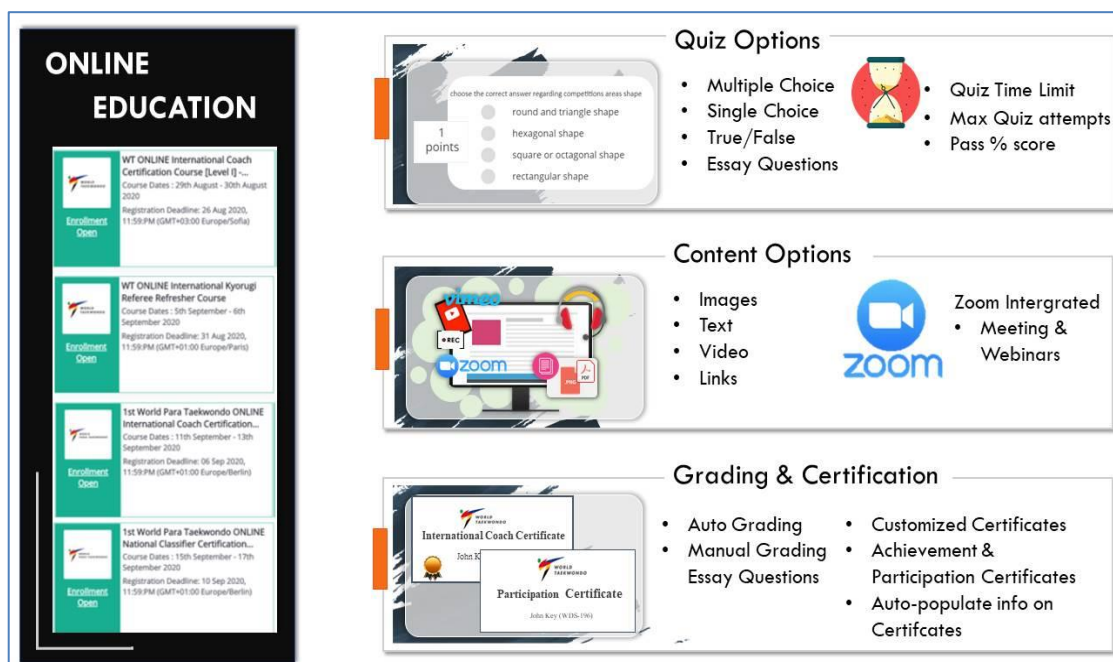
ONLINE EDUCATION

WT ONLINE International Coach Certification Course [Level I] -...
Course Dates : 29th August - 30th August 2020
Registration Deadline: 26 Aug 2020, 11:59:PM (GMT+03:00 Europe/Sofia)
Enrollment Open

WT ONLINE International Kyorugi Referee Refresher Course
Course Dates : 5th September - 6th September 2020
Registration Deadline: 31 Aug 2020, 11:59:PM (GMT+01:00 Europe/Paris)
Enrollment Open

1st World Para Taekwondo ONLINE International Coach Certification...
Course Dates : 11th September - 13th September 2020
Registration Deadline: 06 Sep 2020, 11:59:PM (GMT+01:00 Europe/Berlin)
Enrollment Open

1st World Para Taekwondo ONLINE National Classifier Certification...
Course Dates : 15th September - 17th September 2020
Registration Deadline: 10 Sep 2020, 11:59:PM (GMT+01:00 Europe/Berlin)
Enrollment Open

Quiz Options

choose the correct answer regarding competitions areas shape
1 points
round and triangle shape
hexagonal shape
square or octagonal shape
rectangular shape

• Multiple Choice
• Single Choice
• True/False
• Essay Questions

• Quiz Time Limit
• Max Quiz attempts
• Pass % score

Content Options

vimeo
REC
zoom
PDF

• Images
• Text
• Video
• Links

zoom

Zoom Intergrated
• Meeting & Webinars

Grading & Certification

WORLD TAEKWONDO
International Coach Certificate
John K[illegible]
WORLD TAEKWONDO
Participation Certificate
John Key (WDS-196)

• Auto Grading
• Manual Grading Essay Questions

• Customized Certificates
• Achievement & Participation Certificates
• Auto-populate info on Certifcates